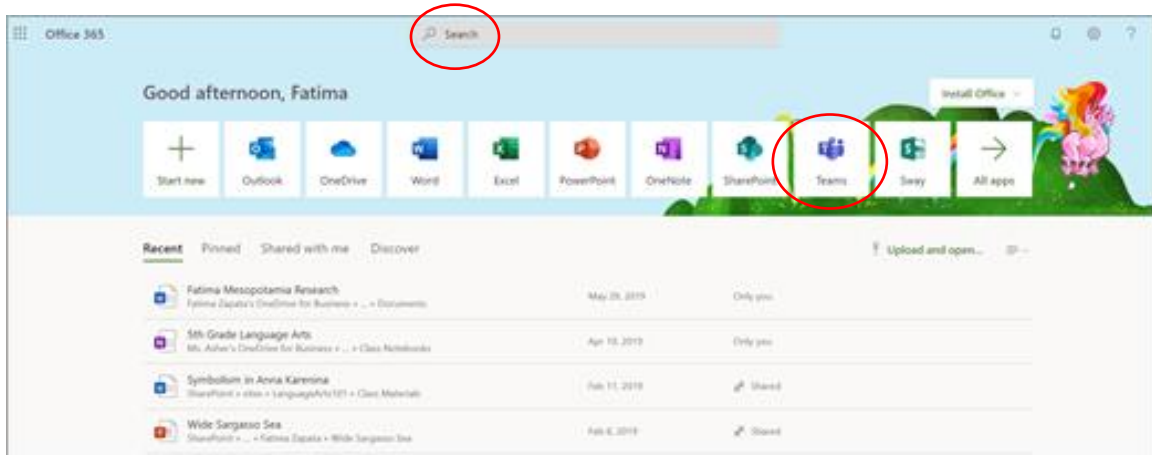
Office 365

Search

?

Good afternoon, Fatima

Install Office

Start new
Outlook
OneDrive
Word
Excel
PowerPoint
OneNote
SharePoint
Teams
Sway
All apps

Recent
Pinned
Shared with me
Discover

Upload and open...

Fatima Mesopotamia Research
Fatima Zapata's OneDrive for Business » ... » Documents
May 28, 2019
Only you

5th Grade Language Arts
Ms. Asher's OneDrive for Business » ... » Class Notebooks
Apr 10, 2019
Only you

Symbolism in Anna Karenina
SharePoint » sites » LanguageArts101 » Class Materials
Feb 11, 2019
Shared

Wide Sargasso Sea
SharePoint » ... » Fatima Zapata » Wide Sargasso Sea
Feb 6, 2019
Shared